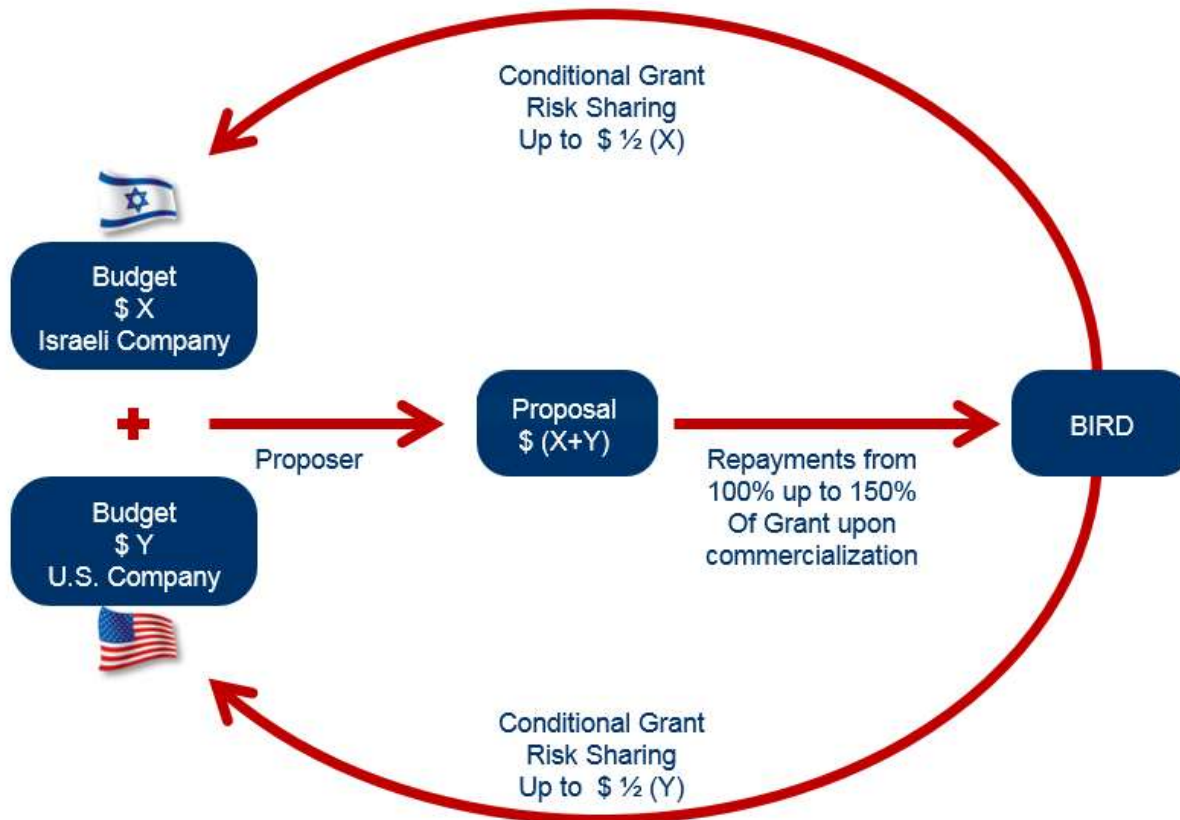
Conditional Grant
Risk Sharing
Up to $ ½ (X)

Budget
$ X
Israeli Company

+

Proposer

Budget
$ Y
U.S. Company

Proposal
$ (X+Y)

Repayments from
100% up to 150%
Of Grant upon
commercialization

BIRD

Conditional Grant
Risk Sharing
Up to $ ½ (Y)